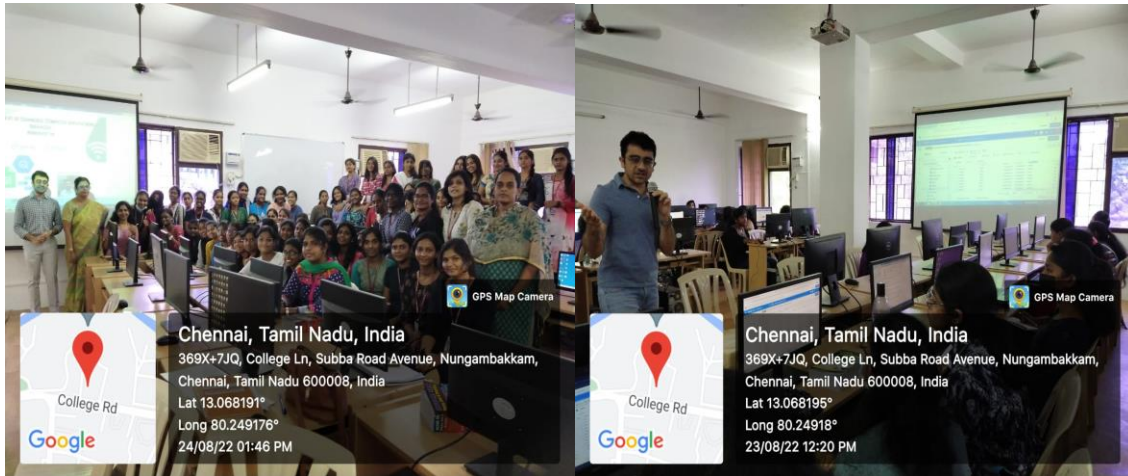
GPS Map Camera

College Rd

Google

Chennai, Tamil Nadu, India
369X+7JQ, College Ln, Subba Road Avenue, Nungambakkam, Chennai, Tamil Nadu 600008, India
Lat 13.068191°
Long 80.249176°
24/08/22 01:46 PM

GPS Map Camera

College Rd

Google

Chennai, Tamil Nadu, India
369X+7JQ, College Ln, Subba Road Avenue, Nungambakkam, Chennai, Tamil Nadu 600008, India
Lat 13.068195°
Long 80.24918°
23/08/22 12:20 PM